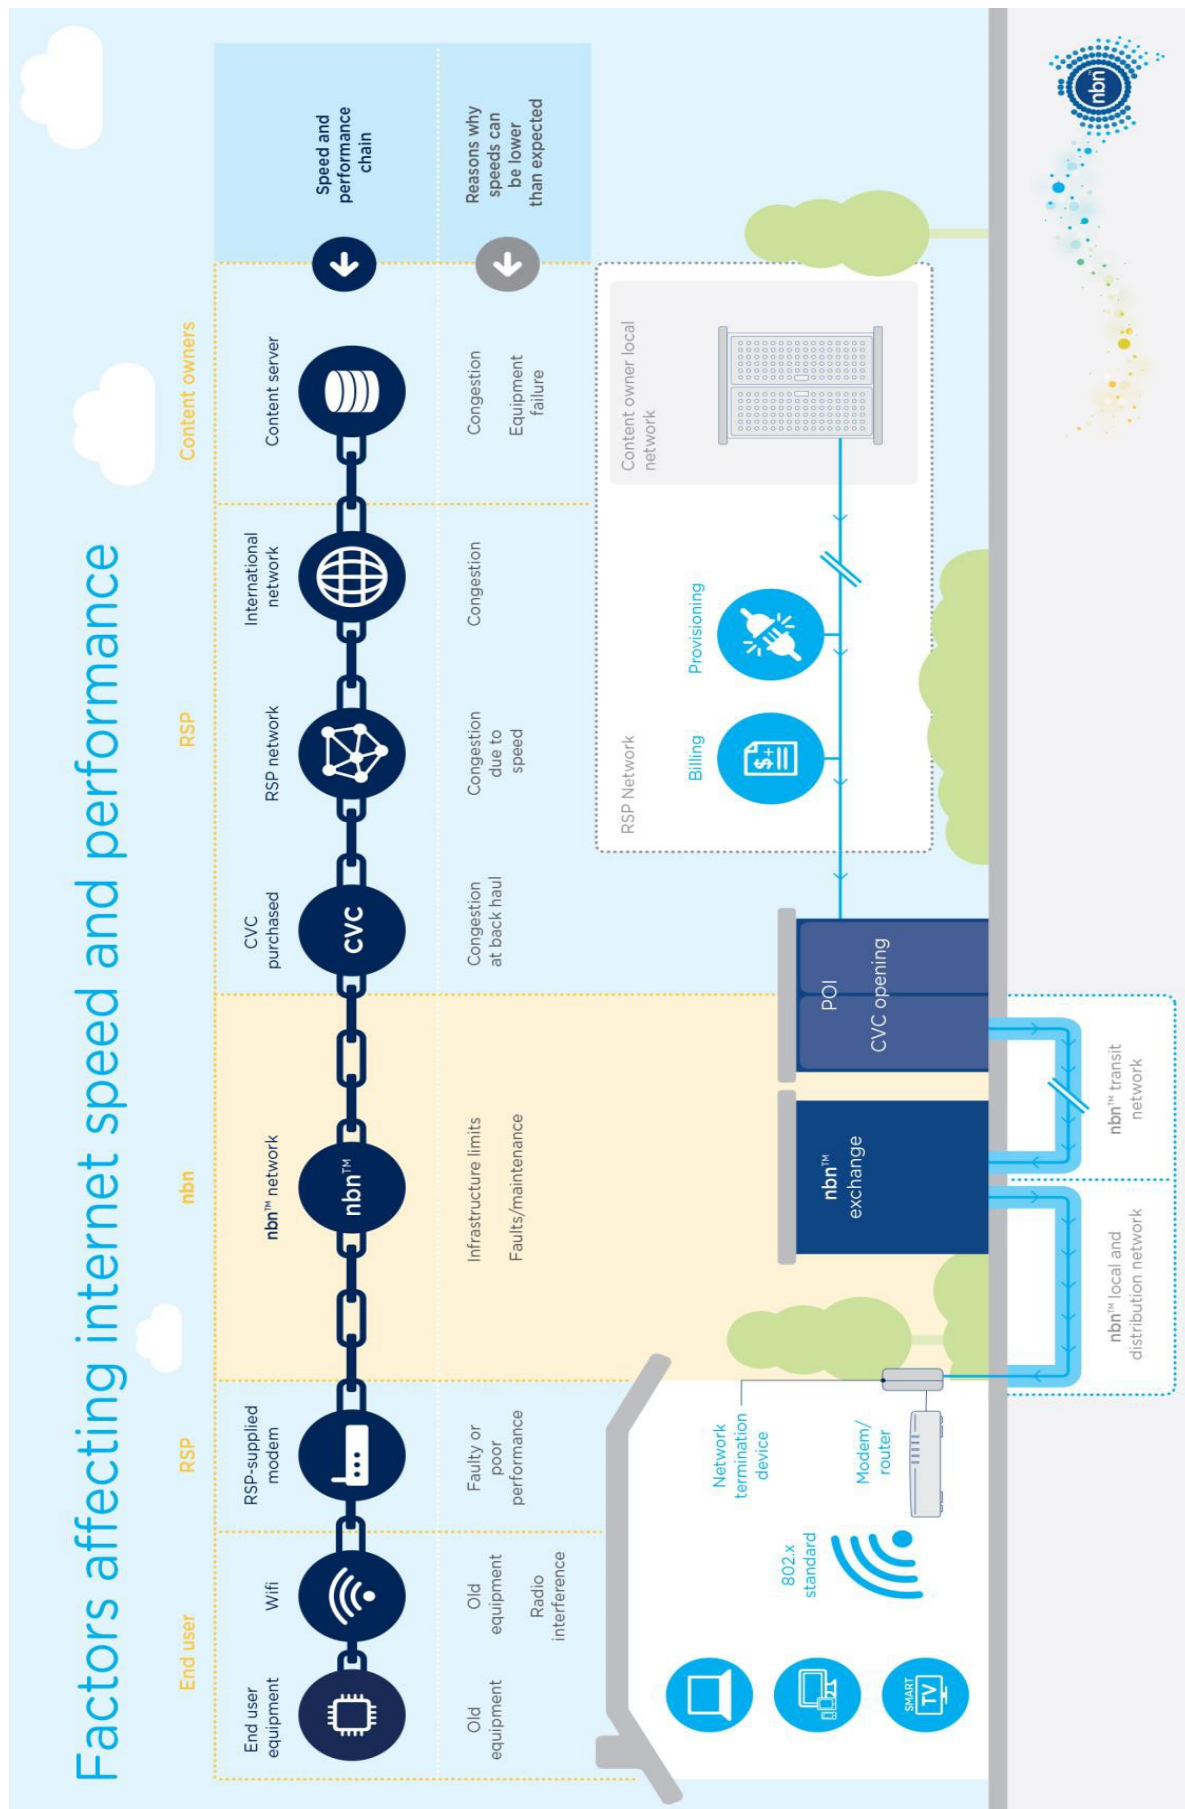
Factors affecting internet speed and performance

End user | RSP | nbn | RSP | Content owners

Speed and performance chain

End user equipment
Wifi
RSP-supplied modem
nbn™ network
CVC purchased
RSP network
International network
Content server

nbn™
CVC

Reasons why speeds can be lower than expected

Old equipment
Old equipment
Radio interference
Faulty or poor performance
Infrastructure limits
Faults/maintenance
Congestion at back haul
Congestion due to speed
Congestion
Congestion
Equipment failure

SMART TV
802.x standard
Network termination device
Modem/ router
nbn™ exchange
POI
CVC opening
nbn™ local and distribution network
nbn™ transit network
RSP Network
Billing
Provisioning
Content owner local network

$

nbn